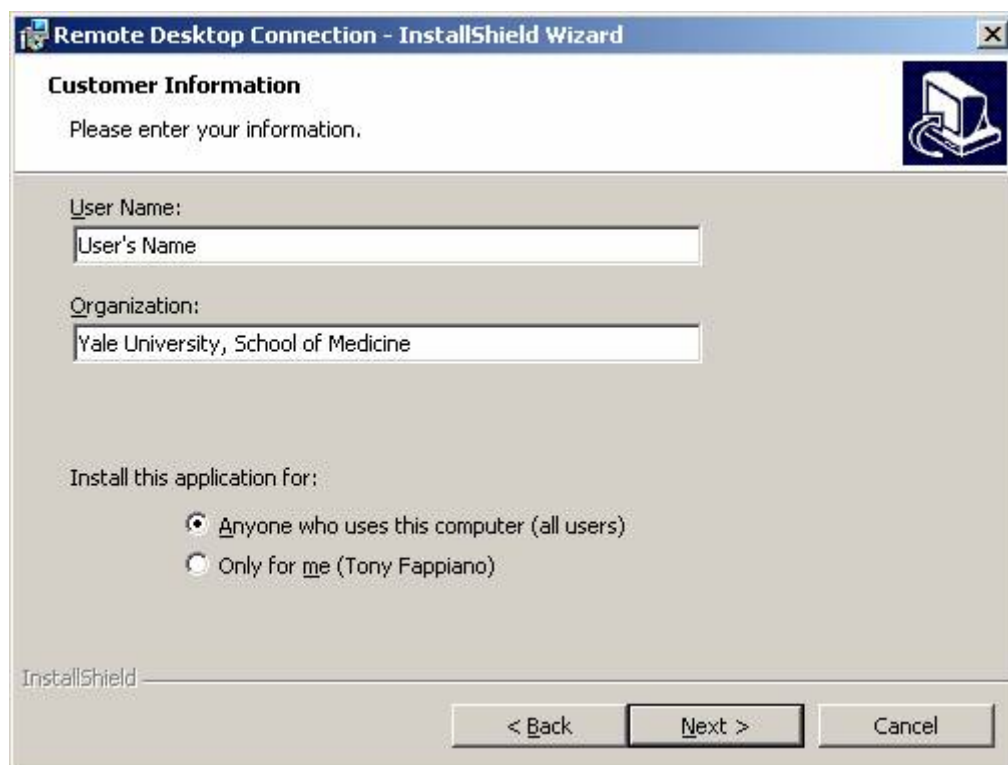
Remote Desktop Connection - InstallShield Wizard

Customer Information

Please enter your information.

User Name:

User's Name

Organization:

Yale University, School of Medicine

Install this application for:

Anyone who uses this computer (all users)

Only for me (Tony Fappiano)

InstallShield

< Back

Next >

Cancel